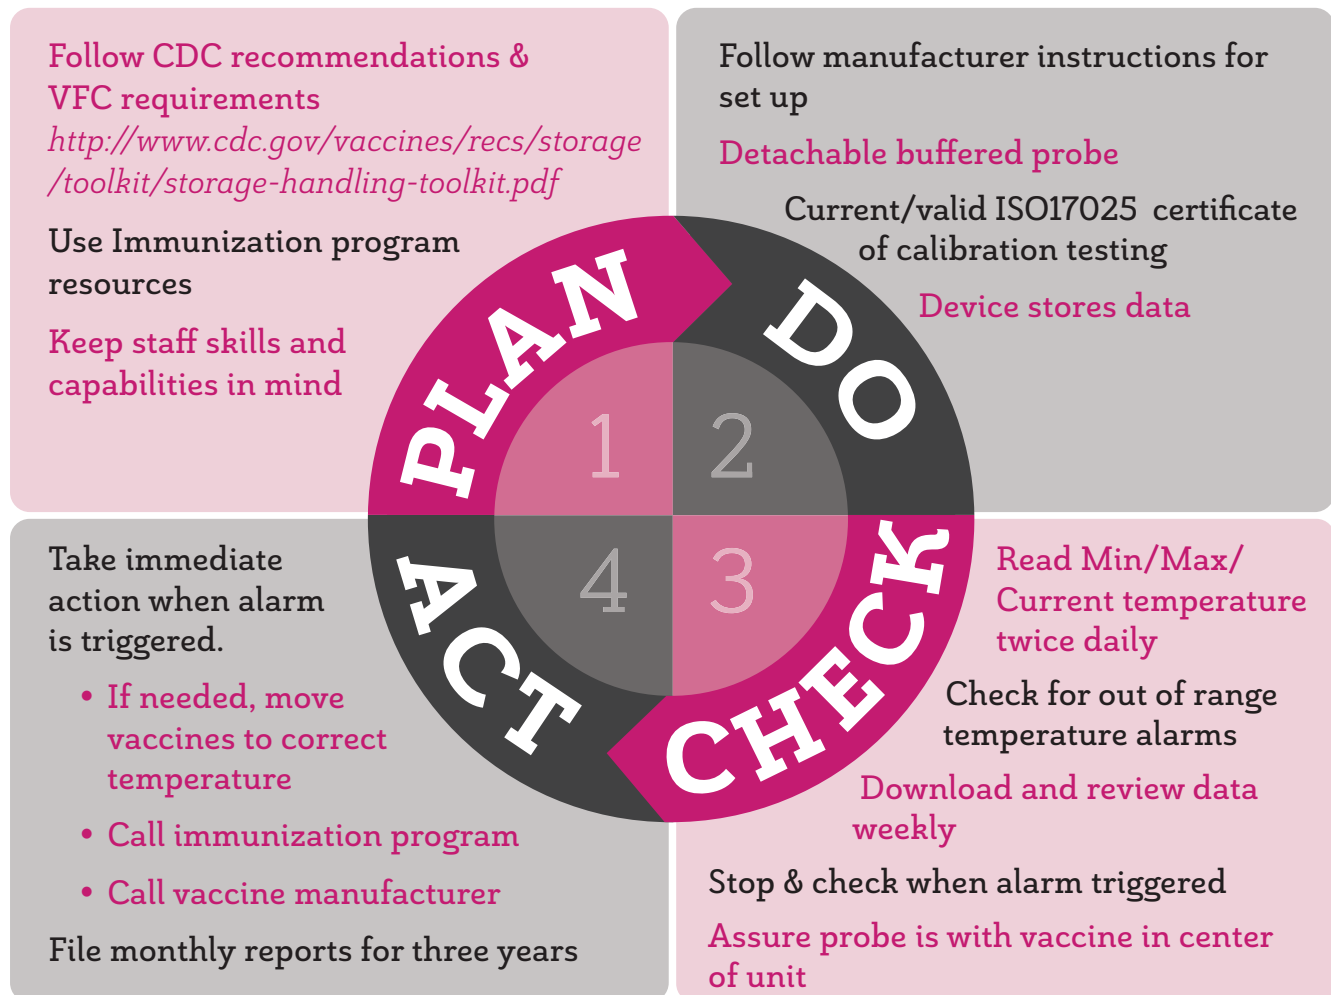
Follow CDC recommendations & VFC requirements
http://www.cdc.gov/vaccines/recs/storage/toolkit/storage-handling-toolkit.pdf

Use Immunization program resources

Keep staff skills and capabilities in mind

Follow manufacturer instructions for set up

Detachable buffered probe

Current/valid ISO17025 certificate of calibration testing

Device stores data

PLAN

DO

1

2

4

3

ACT

CHECK

Take immediate action when alarm is triggered.

• If needed, move vaccines to correct temperature

• Call immunization program

• Call vaccine manufacturer

File monthly reports for three years

Read Min/Max/ Current temperature twice daily

Check for out of range temperature alarms

Download and review data weekly

Stop & check when alarm triggered

Assure probe is with vaccine in center of unit